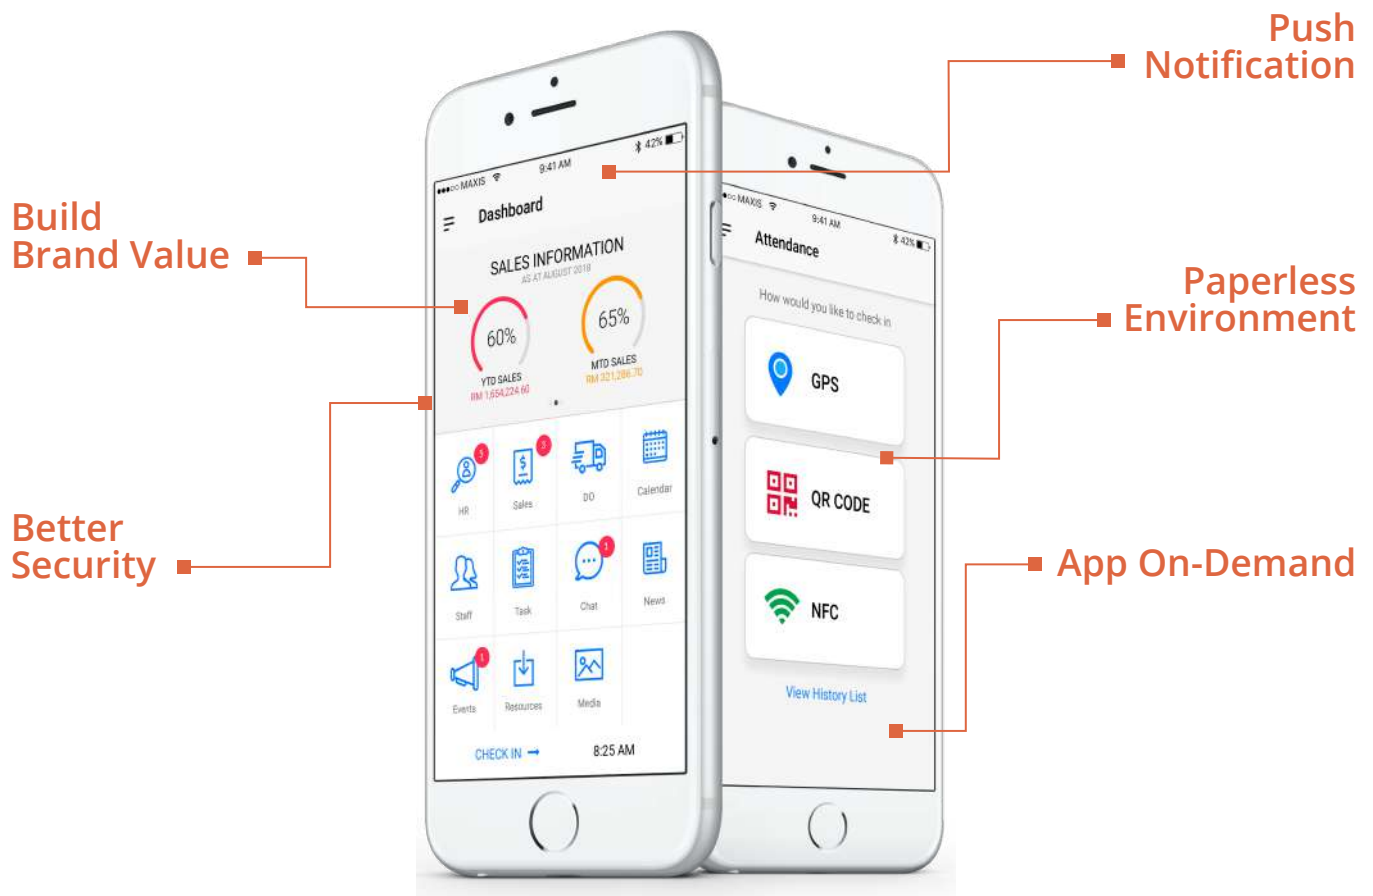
Push Notification

Build Brand Value

Paperless Environment

Better Security

App On-Demand

●●●○○ MAXIS 9:41 AM 42%

Dashboard

SALES INFORMATION
AS AT AUGUST 2018

60%
YTD SALES
RM 1,654,224.60

65%
MTD SALES
RM 321,286.70

5
HR

3
Sales

DO

Calendar

Staff

Task

1
Chat

News

1
Events

Resources

Media

CHECK IN

8:25 AM

●●○○ MAXIS 9:41 AM 42%

Attendance

How would you like to check in

GPS

QR CODE

NFC

View History List